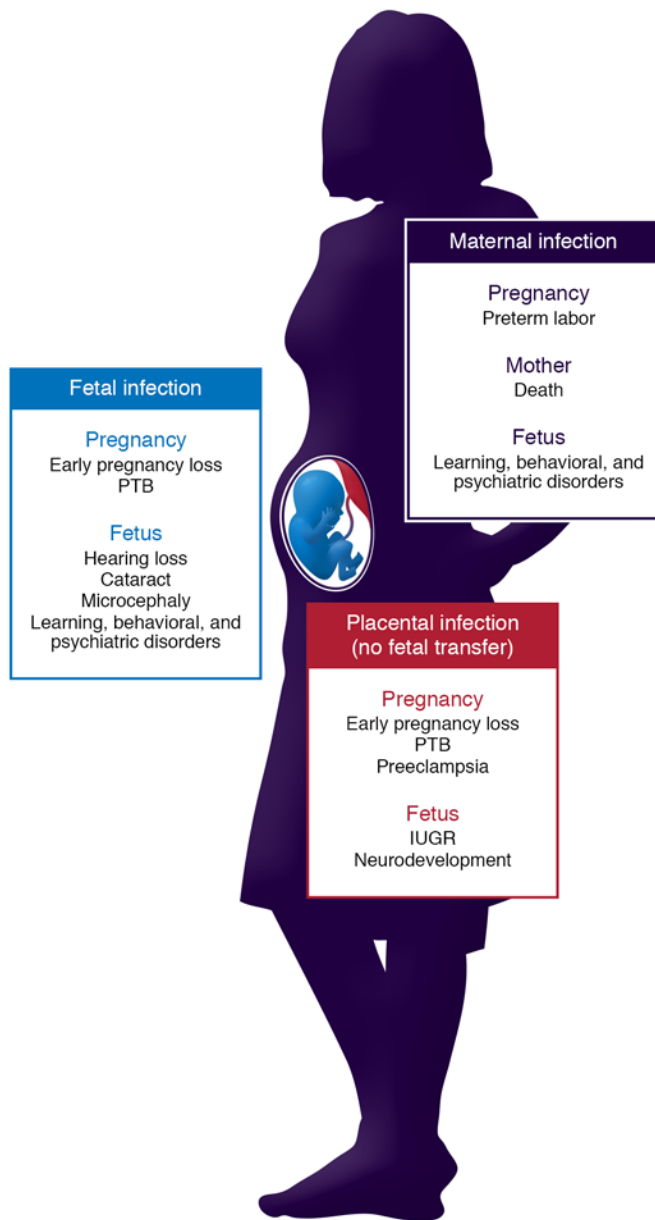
Maternal infection

Pregnancy
Preterm labor

Mother
Death

Fetus
Learning, behavioral, and psychiatric disorders

Fetal infection

Pregnancy
Early pregnancy loss
PTB

Fetus
Hearing loss
Cataract
Microcephaly
Learning, behavioral, and psychiatric disorders

Placental infection (no fetal transfer)

Pregnancy
Early pregnancy loss
PTB
Preeclampsia

Fetus
IUGR
Neurodevelopment